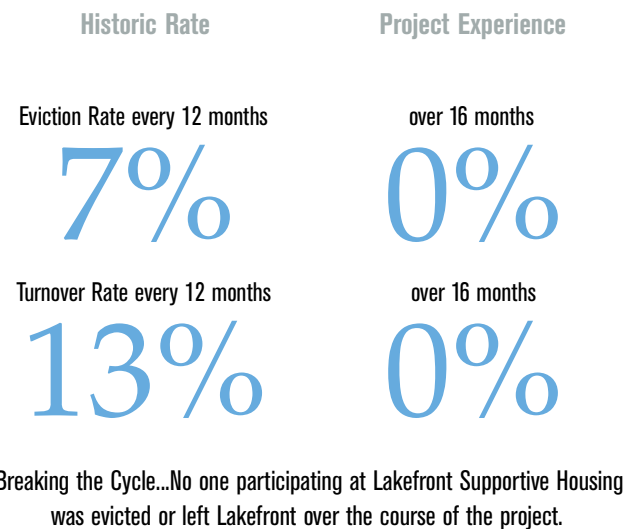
Historic Rate

Project Experience

Eviction Rate every 12 months

7%

over 16 months

0%

Turnover Rate every 12 months

13%

over 16 months

0%

Breaking the Cycle...No one participating at Lakefront Supportive Housing was evicted or left Lakefront over the course of the project.